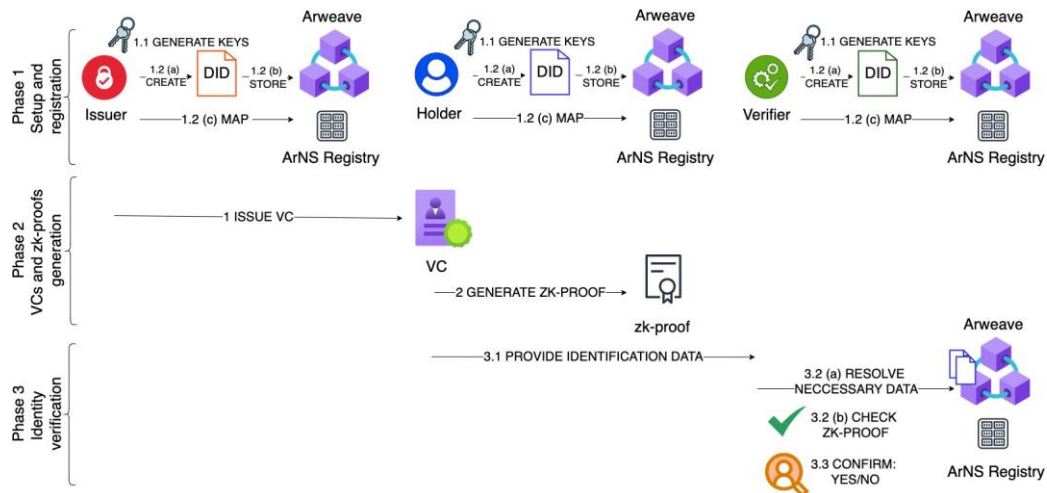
Phase 1
Setup and registration

1.1 GENERATE KEYS
Arweave
1.2 (a) CREATE
DID
1.2 (b) STORE
Issuer
1.2 (c) MAP
ArNS Registry

1.1 GENERATE KEYS
Arweave
1.2 (a) CREATE
DID
1.2 (b) STORE
Holder
1.2 (c) MAP
ArNS Registry

1.1 GENERATE KEYS
Arweave
1.2 (a) CREATE
DID
1.2 (b) STORE
Verifier
1.2 (c) MAP
ArNS Registry

Phase 2
VCs and zk-proofs generation

1 ISSUE VC
VC
2 GENERATE ZK-PROOF
zk-proof

Phase 3
Identity verification

3.1 PROVIDE IDENTIFICATION DATA
Arweave
3.2 (a) RESOLVE NECCESSARY DATA
3.2 (b) CHECK ZK-PROOF
3.3 CONFIRM: YES/NO
ArNS Registry